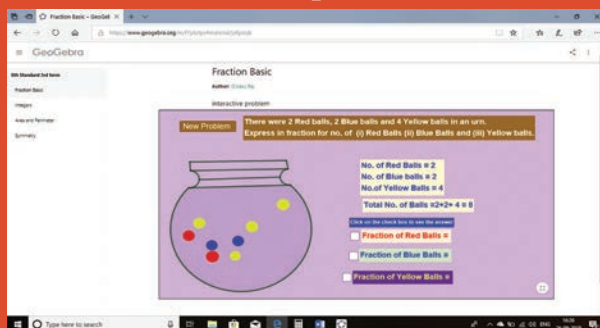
Fraction Basic – GeoGel ×

https://www.geogebra.org/m/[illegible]

GeoGebra

6th Standard 3rd term

Fraction Basic

Integers

Area and Perimeter

Symmetry

Fraction Basic

Author: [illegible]

Interactive problem

New Problem

There were 2 Red balls, 2 Blue balls and 4 Yellow balls in an urn. Express in fraction for no. of (i) Red Balls (ii) Blue Balls and (iii) Yellow balls.

No. of Red Balls = 2
No. of Blue balls = 2
No.of Yellow Balls = 4

Total No. of Balls =2+2+4 = 8

Click on the check box to see the answer

Fraction of Red Balls =

Fraction of Blue Balls =

Fraction of Yellow Balls =

Type here to search

ENG